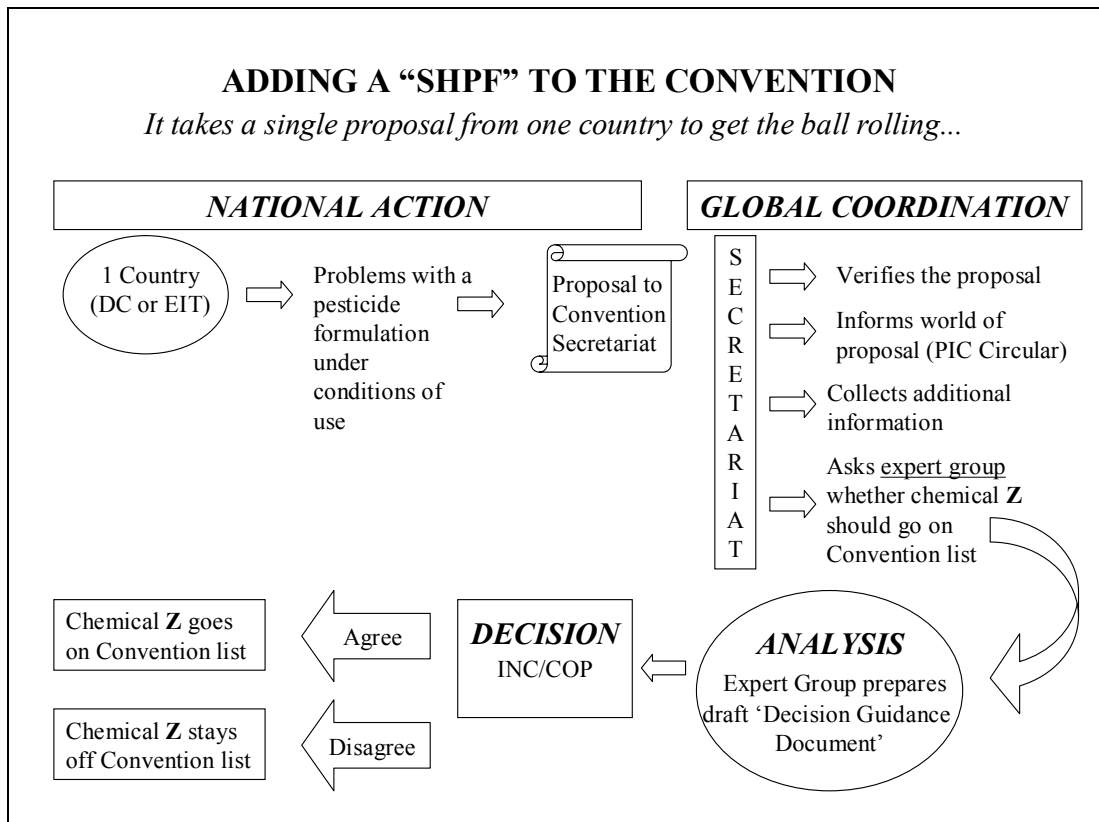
**ADDING A "SHPF" TO THE CONVENTION**

*It takes a single proposal from one country to get the ball rolling...*

*NATIONAL ACTION*

*GLOBAL COORDINATION*

1 Country (DC or EIT)

Problems with a pesticide formulation under conditions of use

Proposal to Convention Secretariat

S
E
C
R
E
T
A
R
I
A
T

Verifies the proposal

Informs world of proposal (PIC Circular)

Collects additional information

Asks expert group whether chemical **Z** should go on Convention list

*ANALYSIS*
Expert Group prepares draft 'Decision Guidance Document'

*DECISION*
INC/COP

Agree

Disagree

Chemical **Z** goes on Convention list

Chemical **Z** stays off Convention list